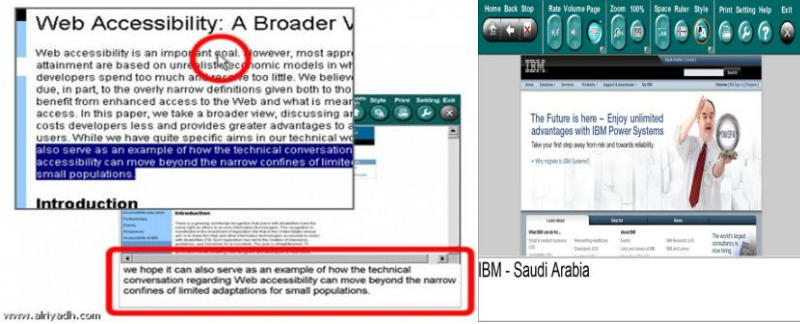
Web Accessibility: A Broader V

Web accessibility is an important goal. However, most appro attainment are based on unrealistic economic models in wh developers spend too much and receive too little. We believe due, in part, to the overly narrow definitions given both to tho benefit from enhanced access to the Web and what is mean access. In this paper, we take a broader view, discussing a costs developers less and provides greater advantages to a users. While we have quite specific aims in our technical wo also serve as an example of how the technical conversation accessibility can move beyond the narrow confines of limite small populations.

Introduction

Style Print Setting Exit

we hope it can also serve as an example of how the technical conversation regarding Web accessibility can move beyond the narrow confines of limited adaptations for small populations.

www.alriyadh.com

Home Back Stop Rate Volume Page Zoom 100% Space Ruler Style Print Setting Help Exit

IBM

The Future is here – Enjoy unlimited advantages with IBM Power Systems

Take your first step away from risk and towards reliability.

POWER

Learn about Shop for News

The world's largest consultancy is now

IBM - Saudi Arabia